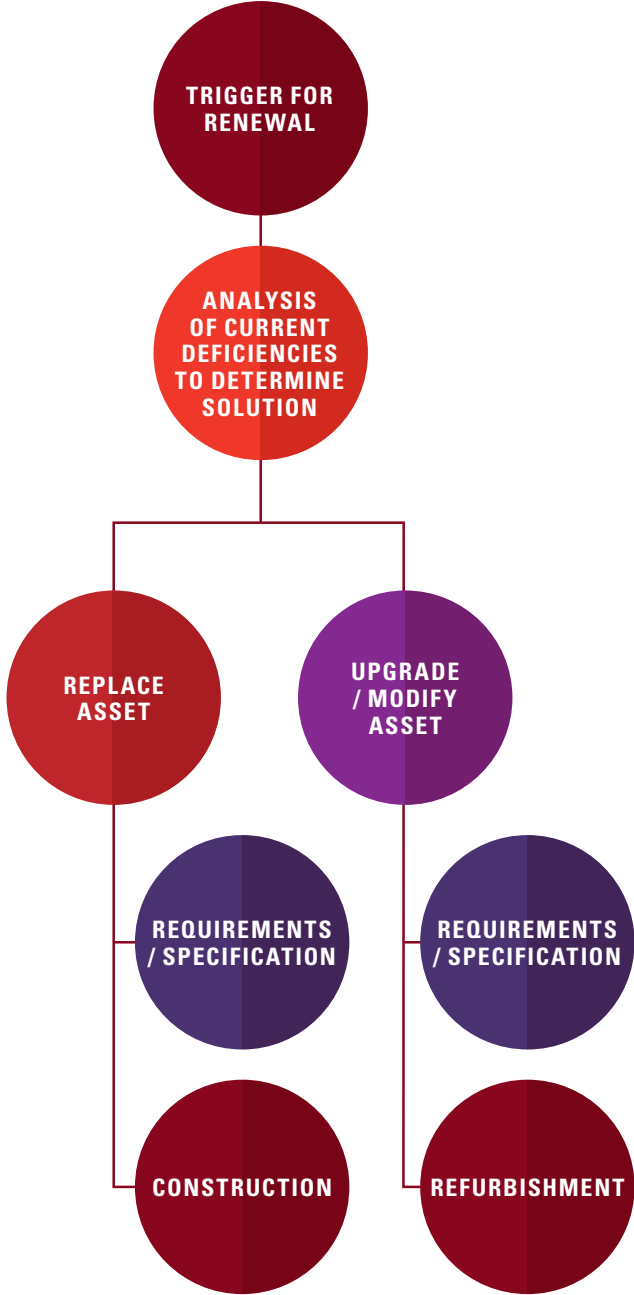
TRIGGER FOR RENEWAL

ANALYSIS OF CURRENT DEFICIENCIES TO DETERMINE SOLUTION

REPLACE ASSET

UPGRADE / MODIFY ASSET

REQUIREMENTS / SPECIFICATION

REQUIREMENTS / SPECIFICATION

CONSTRUCTION

REFURBISHMENT